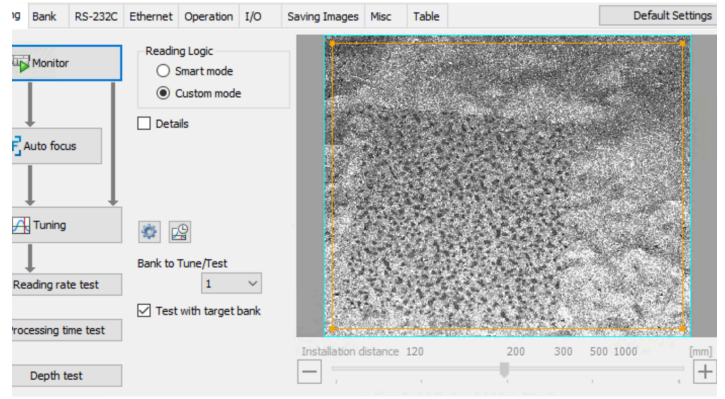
ng Bank RS-232C Ethernet Operation I/O Saving Images Misc Table

Default Settings

Monitor

Reading Logic
Smart mode
Custom mode

Details

Auto focus

Tuning

Bank to Tune/Test
1

Reading rate test

Test with target bank

Processing time test

Depth test

Installation distance 120 200 300 500 1000 [mm]

−

+